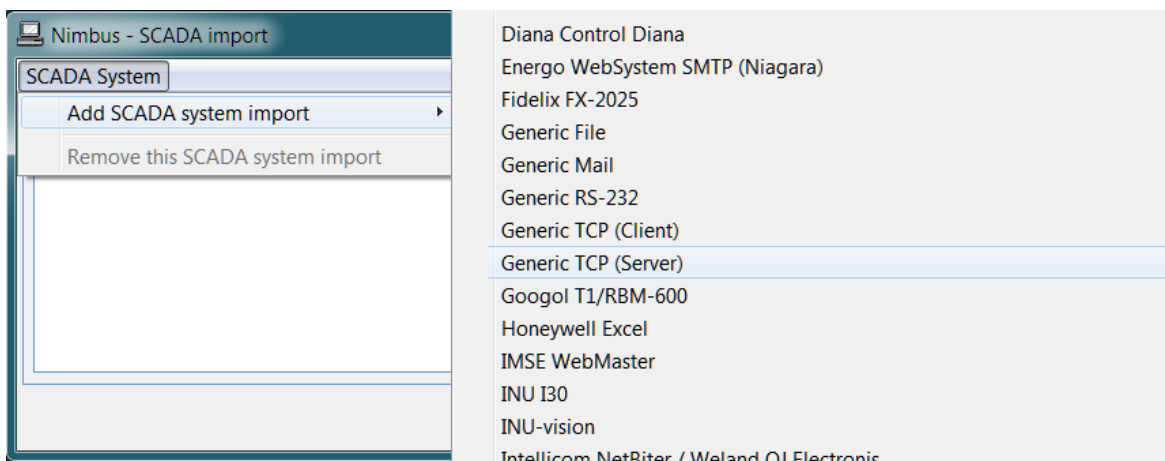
Nimbus - SCADA import

SCADA System

Add SCADA system import

Remove this SCADA system import

Diana Control Diana
Energo WebSystem SMTP (Niagara)
Fidelix FX-2025
Generic File
Generic Mail
Generic RS-232
Generic TCP (Client)
Generic TCP (Server)
Googol T1/RBM-600
Honeywell Excel
IMSE WebMaster
INU I30
INU-vision
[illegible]